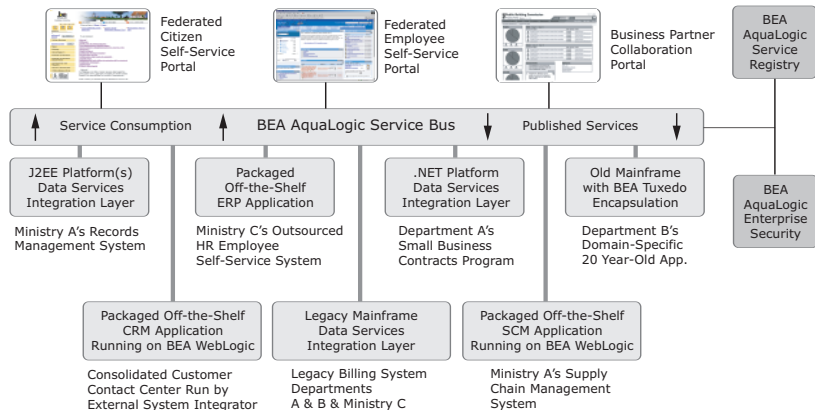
Federated Citizen Self-Service Portal

Federated Employee Self-Service Portal

Business Partner Collaboration Portal

BEA AquaLogic Service Registry

Service Consumption

BEA AquaLogic Service Bus

Published Services

J2EE Platform(s) Data Services Integration Layer

Ministry A's Records Management System

Packaged Off-the-Shelf ERP Application

Ministry C's Outsourced HR Employee Self-Service System

.NET Platform Data Services Integration Layer

Department A's Small Business Contracts Program

Old Mainframe with BEA Tuxedo Encapsulation

Department B's Domain-Specific 20 Year-Old App.

BEA AquaLogic Enterprise Security

Packaged Off-the-Shelf CRM Application Running on BEA WebLogic

Consolidated Customer Contact Center Run by External System Integrator

Legacy Mainframe Data Services Integration Layer

Legacy Billing System Departments A & B & Ministry C

Packaged Off-the-Shelf SCM Application Running on BEA WebLogic

Ministry A's Supply Chain Management System